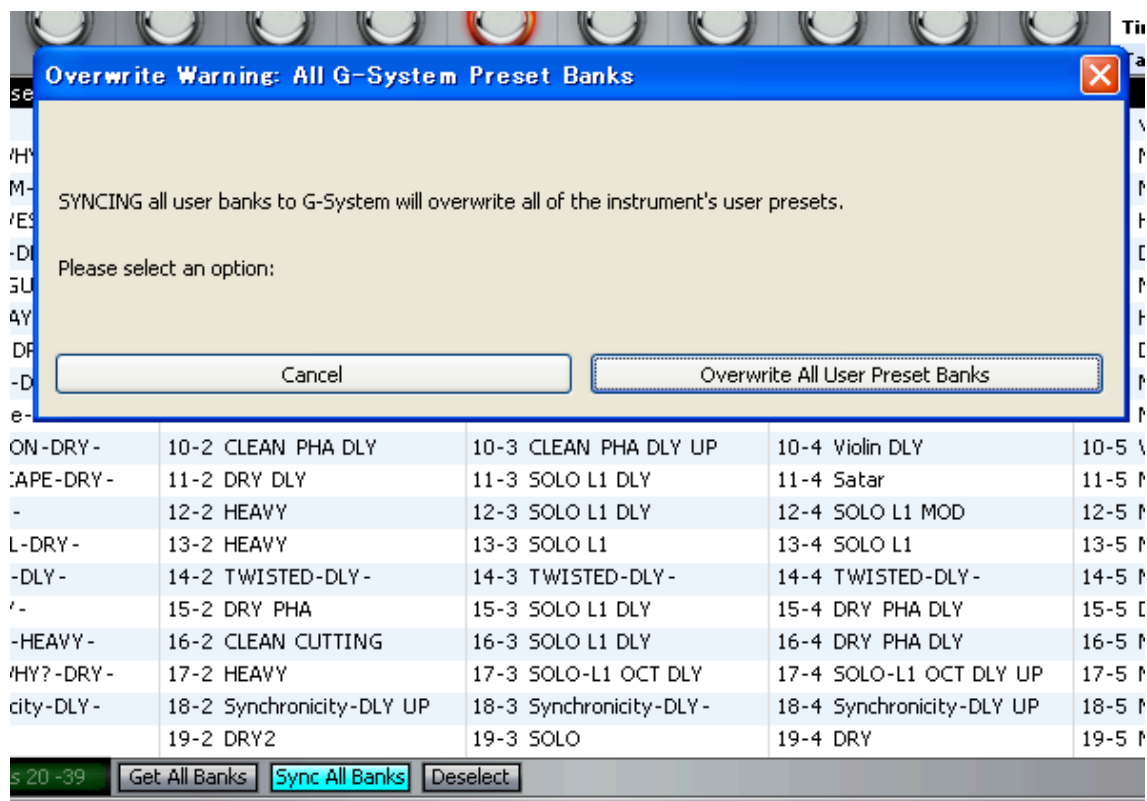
Overwrite Warning: All G-System Preset Banks

SYNCING all user banks to G-System will overwrite all of the instrument's user presets.

Please select an option:

Cancel

Overwrite All User Preset Banks

| ON-DRY- | 10-2 CLEAN PHA DLY | 10-3 CLEAN PHA DLY UP | 10-4 Violin DLY | 10-5 |
|---|---|---|---|---|
| CAPE-DRY- | 11-2 DRY DLY | 11-3 SOLO L1 DLY | 11-4 Satar | 11-5 |
| - | 12-2 HEAVY | 12-3 SOLO L1 DLY | 12-4 SOLO L1 MOD | 12-5 |
| L-DRY- | 13-2 HEAVY | 13-3 SOLO L1 | 13-4 SOLO L1 | 13-5 |
| -DLY- | 14-2 TWISTED-DLY- | 14-3 TWISTED-DLY- | 14-4 TWISTED-DLY- | 14-5 |
| - | 15-2 DRY PHA | 15-3 SOLO L1 DLY | 15-4 DRY PHA DLY | 15-5 |
| -HEAVY- | 16-2 CLEAN CUTTING | 16-3 SOLO L1 DLY | 16-4 DRY PHA DLY | 16-5 |
| WHY?-DRY- | 17-2 HEAVY | 17-3 SOLO-L1 OCT DLY | 17-4 SOLO-L1 OCT DLY UP | 17-5 |
| city-DLY- | 18-2 Synchronicity-DLY UP | 18-3 Synchronicity-DLY- | 18-4 Synchronicity-DLY UP | 18-5 |
| | 19-2 DRY2 | 19-3 SOLO | 19-4 DRY | 19-5 |

s 20 -39 Get All Banks Sync All Banks Deselect